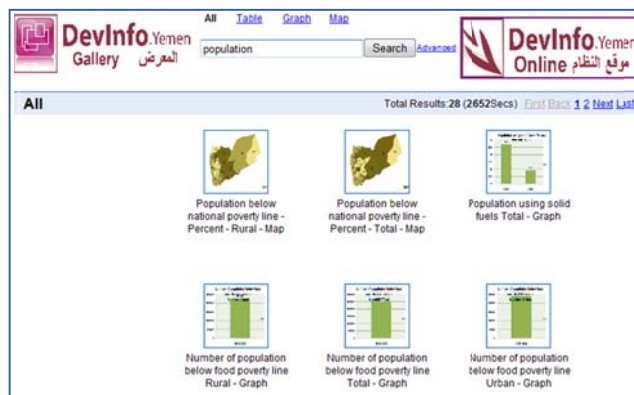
DevInfo.Yemen Gallery المعرض

All Table Graph Map

population

Search Advanced

DevInfo.Yemen Online موقع النظام

All

Total Results:28 (2652Secs) First Back 1 2 Next Last

Population below national poverty line - Percent - Rural - Map

Population below national poverty line - Percent - Total - Map

Population using solid fuels Total - Graph

Number of population below food poverty line Rural - Graph

Number of population below food poverty line Total - Graph

Number of population below food poverty line Urban - Graph